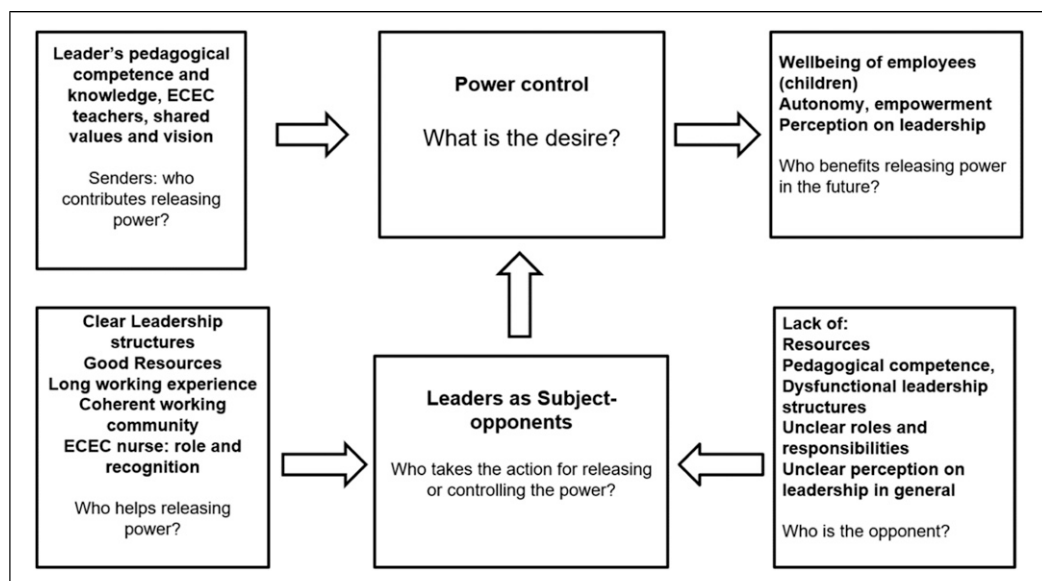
Leader's pedagogical competence and knowledge, ECEC teachers, shared values and vision

Senders: who contributes releasing power?

Power control

What is the desire?

Wellbeing of employees (children)
Autonomy, empowerment
Perception on leadership

Who benefits releasing power in the future?

Clear Leadership structures
Good Resources
Long working experience
Coherent working community
ECEC nurse: role and recognition

Who helps releasing power?

Leaders as Subject-opponents

Who takes the action for releasing or controlling the power?

Lack of:
Resources
Pedagogical competence,
Dysfunctional leadership structures
Unclear roles and responsibilities
Unclear perception on leadership in general

Who is the opponent?